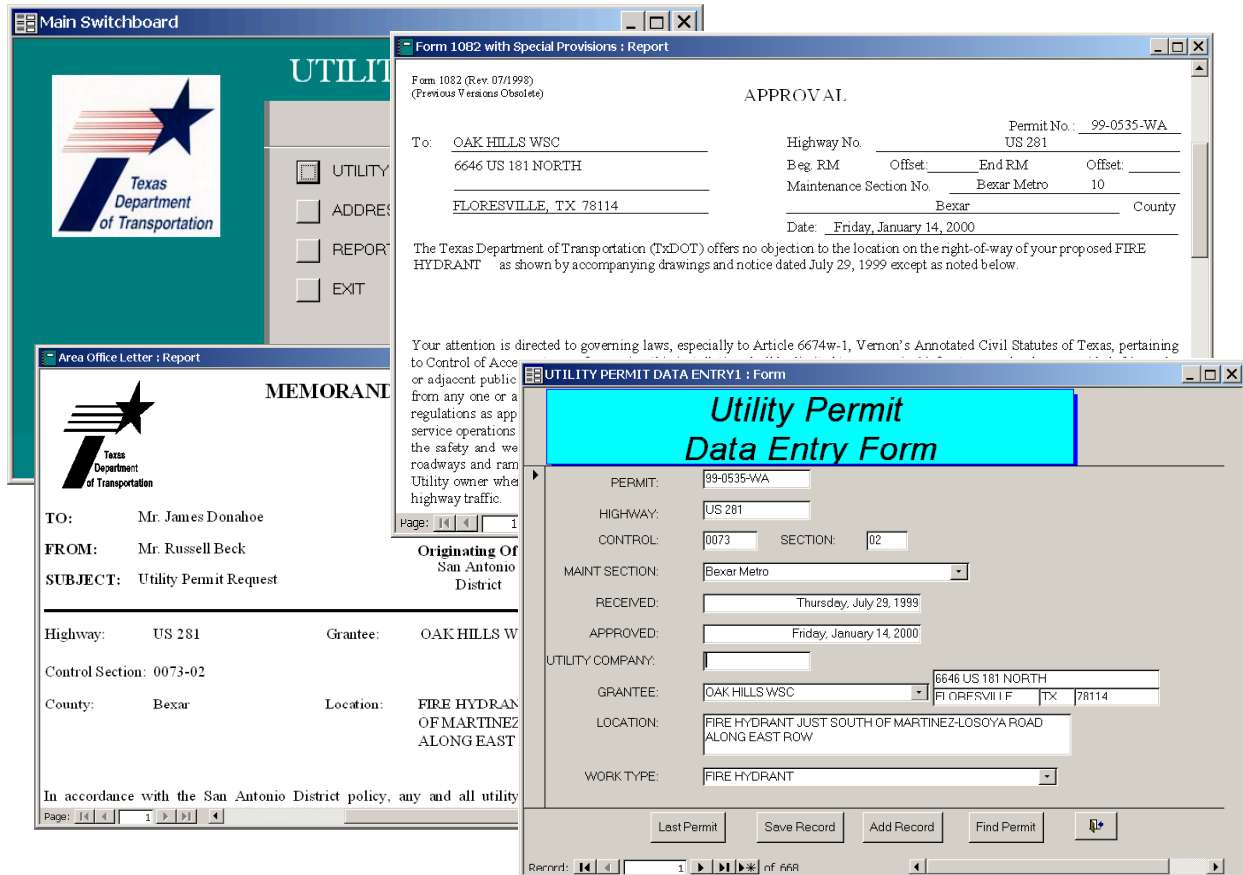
Main Switchboard

UTILIT

Texas Department of Transportation

UTILITY
ADDRES
REPORT
EXIT

Form 1082 with Special Provisions : Report

Form 1082 (Rev. 07/1998)
(Previous Versions Obsolete)

APPROVAL

Permit No.: 99-0535-WA

To: OAK HILLS WSC
6646 US 181 NORTH

FLORESVILLE, TX 78114

Highway No. US 281
Beg. RM Offset: End RM Offset:
Maintenance Section No. Bexar Metro 10
Bexar County
Date: Friday, January 14, 2000

The Texas Department of Transportation (TxDOT) offers no objection to the location on the right-of-way of your proposed FIRE HYDRANT as shown by accompanying drawings and notice dated July 29, 1999 except as noted below.

Your attention is directed to governing laws, especially to Article 6674w-1, Vernon's Annotated Civil Statutes of Texas, pertaining to Control of Acce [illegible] or adjacent public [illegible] from any one or a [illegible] regulations as app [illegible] service operations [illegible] the safety and we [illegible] roadways and ram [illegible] Utility owner whe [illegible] highway traffic.

Page: 1

Area Office Letter : Report

MEMORAND

Texas Department of Transportation

TO: Mr. James Donahoe
FROM: Mr. Russell Beck
SUBJECT: Utility Permit Request

Originating Of
San Antonio
District

Highway: US 281 Grantee: OAK HILLS W
Control Section: 0073-02
County: Bexar Location: FIRE HYDRAN OF MARTINEZ ALONG EAST

In accordance with the San Antonio District policy, any and all utility

Page: 1

UTILITY PERMIT DATA ENTRY1 : Form

Utility Permit
Data Entry Form

PERMIT: 99-0535-WA
HIGHWAY: US 281
CONTROL: 0073 SECTION: 02
MAINT SECTION: Bexar Metro
RECEIVED: Thursday, July 29, 1999
APPROVED: Friday, January 14, 2000
UTILITY COMPANY:
GRANTEE: OAK HILLS WSC 6646 US 181 NORTH FLORESVILLE TX 78114
LOCATION: FIRE HYDRANT JUST SOUTH OF MARTINEZ-LOSOYA ROAD ALONG EAST ROW
WORK TYPE: FIRE HYDRANT

Last Permit Save Record Add Record Find Permit

Record: 1 of 668